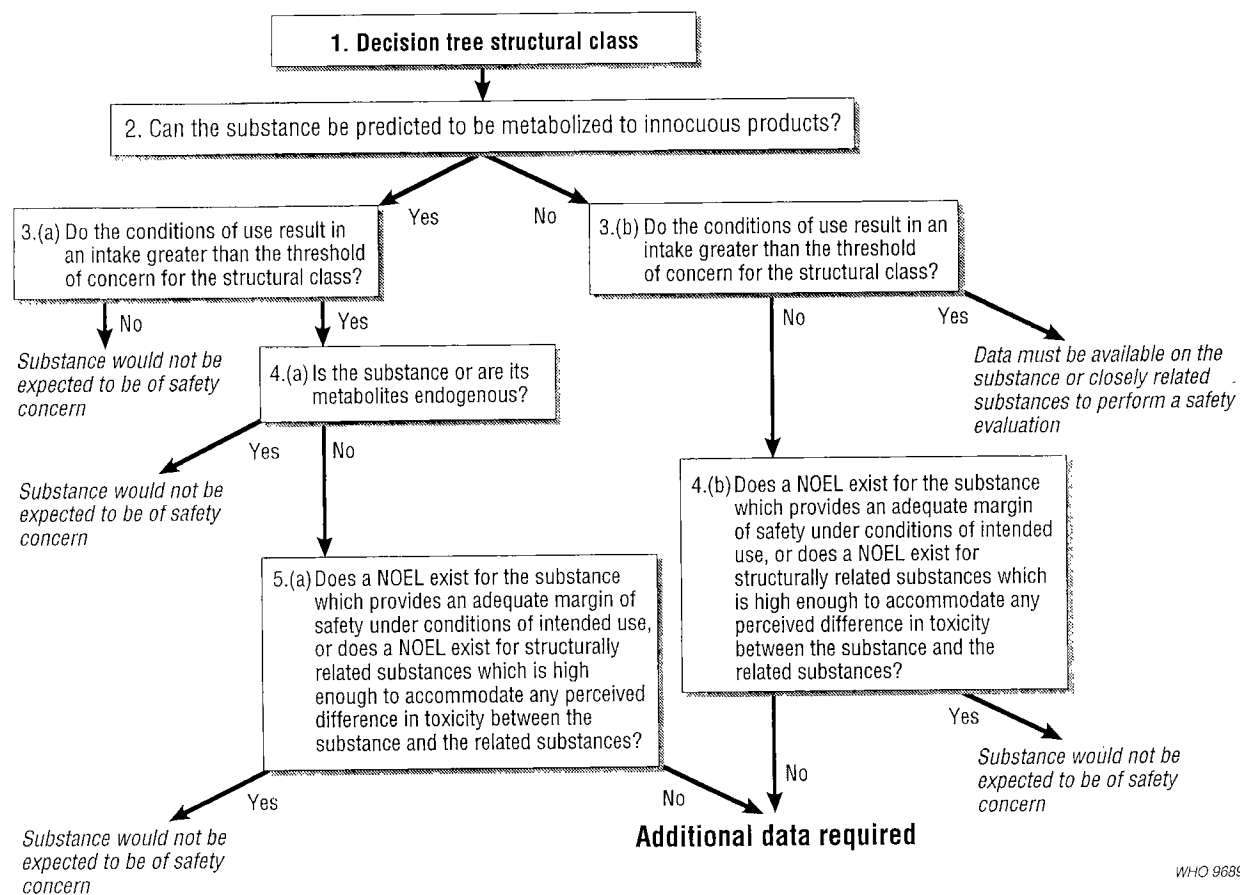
1. Decision tree structural class

2. Can the substance be predicted to be metabolized to innocuous products?

Yes

No

3.(a) Do the conditions of use result in an intake greater than the threshold of concern for the structural class?

No

Yes

Substance would not be expected to be of safety concern

4.(a) Is the substance or are its metabolites endogenous?

Yes

No

Substance would not be expected to be of safety concern

5.(a) Does a NOEL exist for the substance which provides an adequate margin of safety under conditions of intended use, or does a NOEL exist for structurally related substances which is high enough to accommodate any perceived difference in toxicity between the substance and the related substances?

Yes

No

Substance would not be expected to be of safety concern

3.(b) Do the conditions of use result in an intake greater than the threshold of concern for the structural class?

No

Yes

Data must be available on the substance or closely related substances to perform a safety evaluation

4.(b) Does a NOEL exist for the substance which provides an adequate margin of safety under conditions of intended use, or does a NOEL exist for structurally related substances which is high enough to accommodate any perceived difference in toxicity between the substance and the related substances?

Yes

Substance would not be expected to be of safety concern

No

Additional data required

WHO 968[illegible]